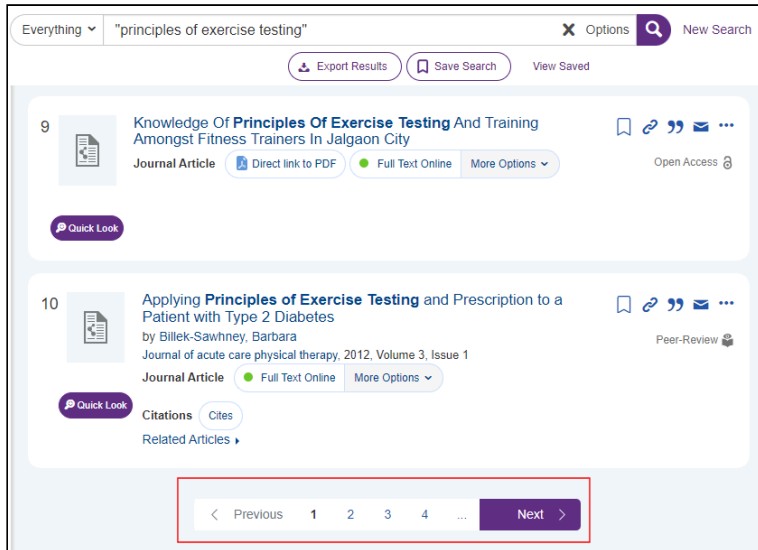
Everything "principles of exercise testing" Options New Search

Export Results Save Search View Saved

9 Knowledge Of Principles Of Exercise Testing And Training Amongst Fitness Trainers In Jalgaon City

Journal Article Direct link to PDF Full Text Online More Options

Open Access

Quick Look

10 Applying Principles of Exercise Testing and Prescription to a Patient with Type 2 Diabetes

by Billek-Sawhney, Barbara

Journal of acute care physical therapy, 2012, Volume 3, Issue 1

Journal Article Full Text Online More Options

Peer-Review

Quick Look

Citations Cites

Related Articles

Previous 1 2 3 4 ... Next